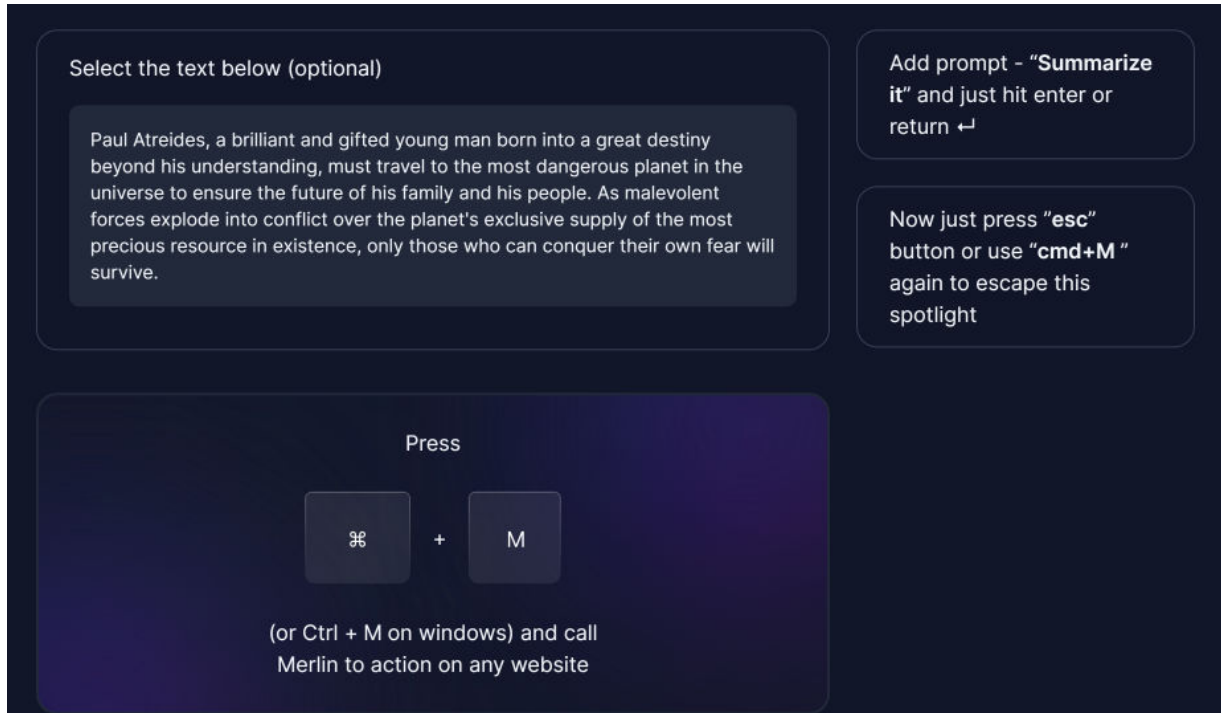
Select the text below (optional)

Paul Atreides, a brilliant and gifted young man born into a great destiny beyond his understanding, must travel to the most dangerous planet in the universe to ensure the future of his family and his people. As malevolent forces explode into conflict over the planet's exclusive supply of the most precious resource in existence, only those who can conquer their own fear will survive.

Add prompt - "Summarize it" and just hit enter or return ↵

Now just press "esc" button or use "cmd+M " again to escape this spotlight

Press

⌘ + M

(or Ctrl + M on windows) and call Merlin to action on any website